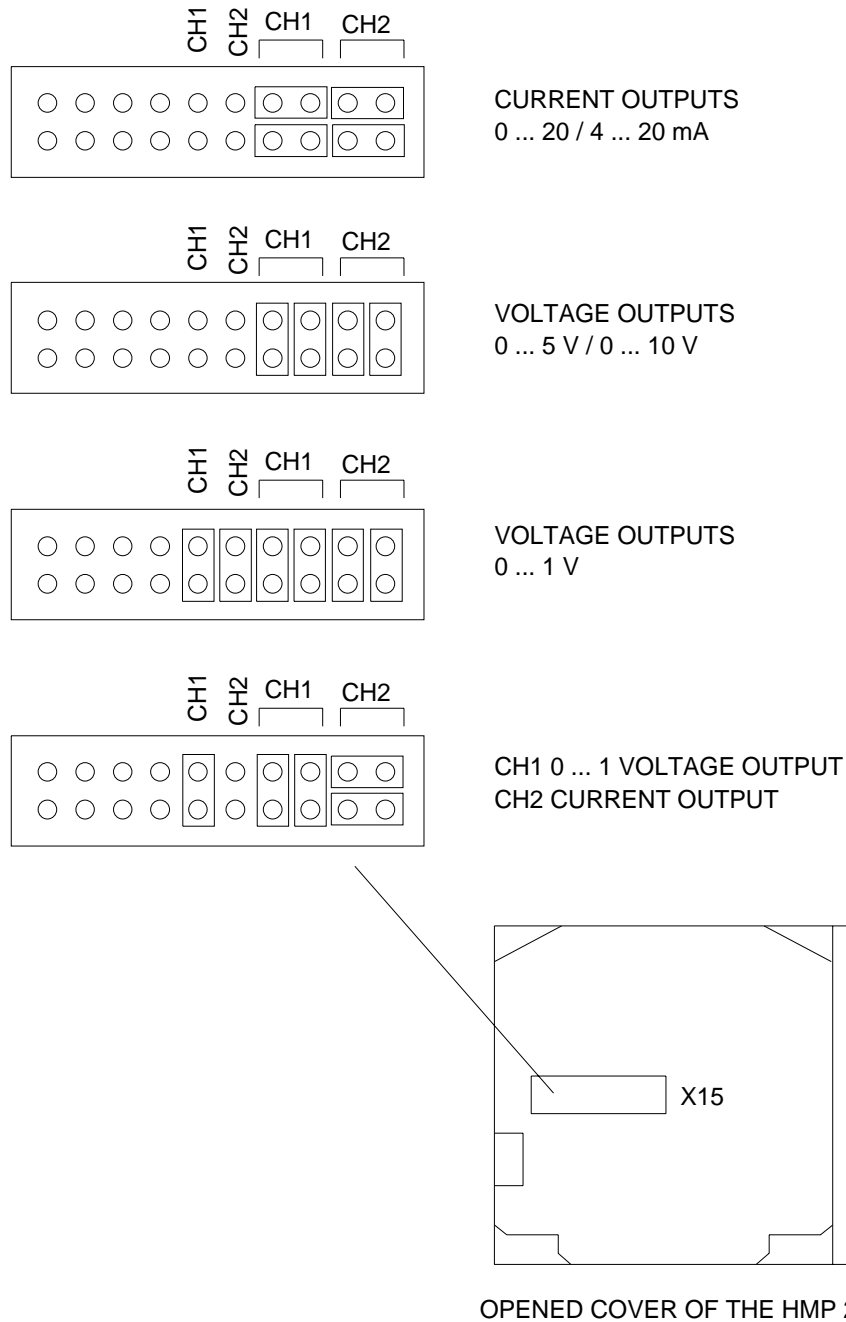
CH1 CH2 CH1 CH2

CURRENT OUTPUTS
0 ... 20 / 4 ... 20 mA

CH1 CH2 CH1 CH2

VOLTAGE OUTPUTS
0 ... 5 V / 0 ... 10 V

CH1 CH2 CH1 CH2

VOLTAGE OUTPUTS
0 ... 1 V

CH1 CH2 CH1 CH2

CH1 0 ... 1 VOLTAGE OUTPUT
CH2 CURRENT OUTPUT

X15

OPENED COVER OF THE HMP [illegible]